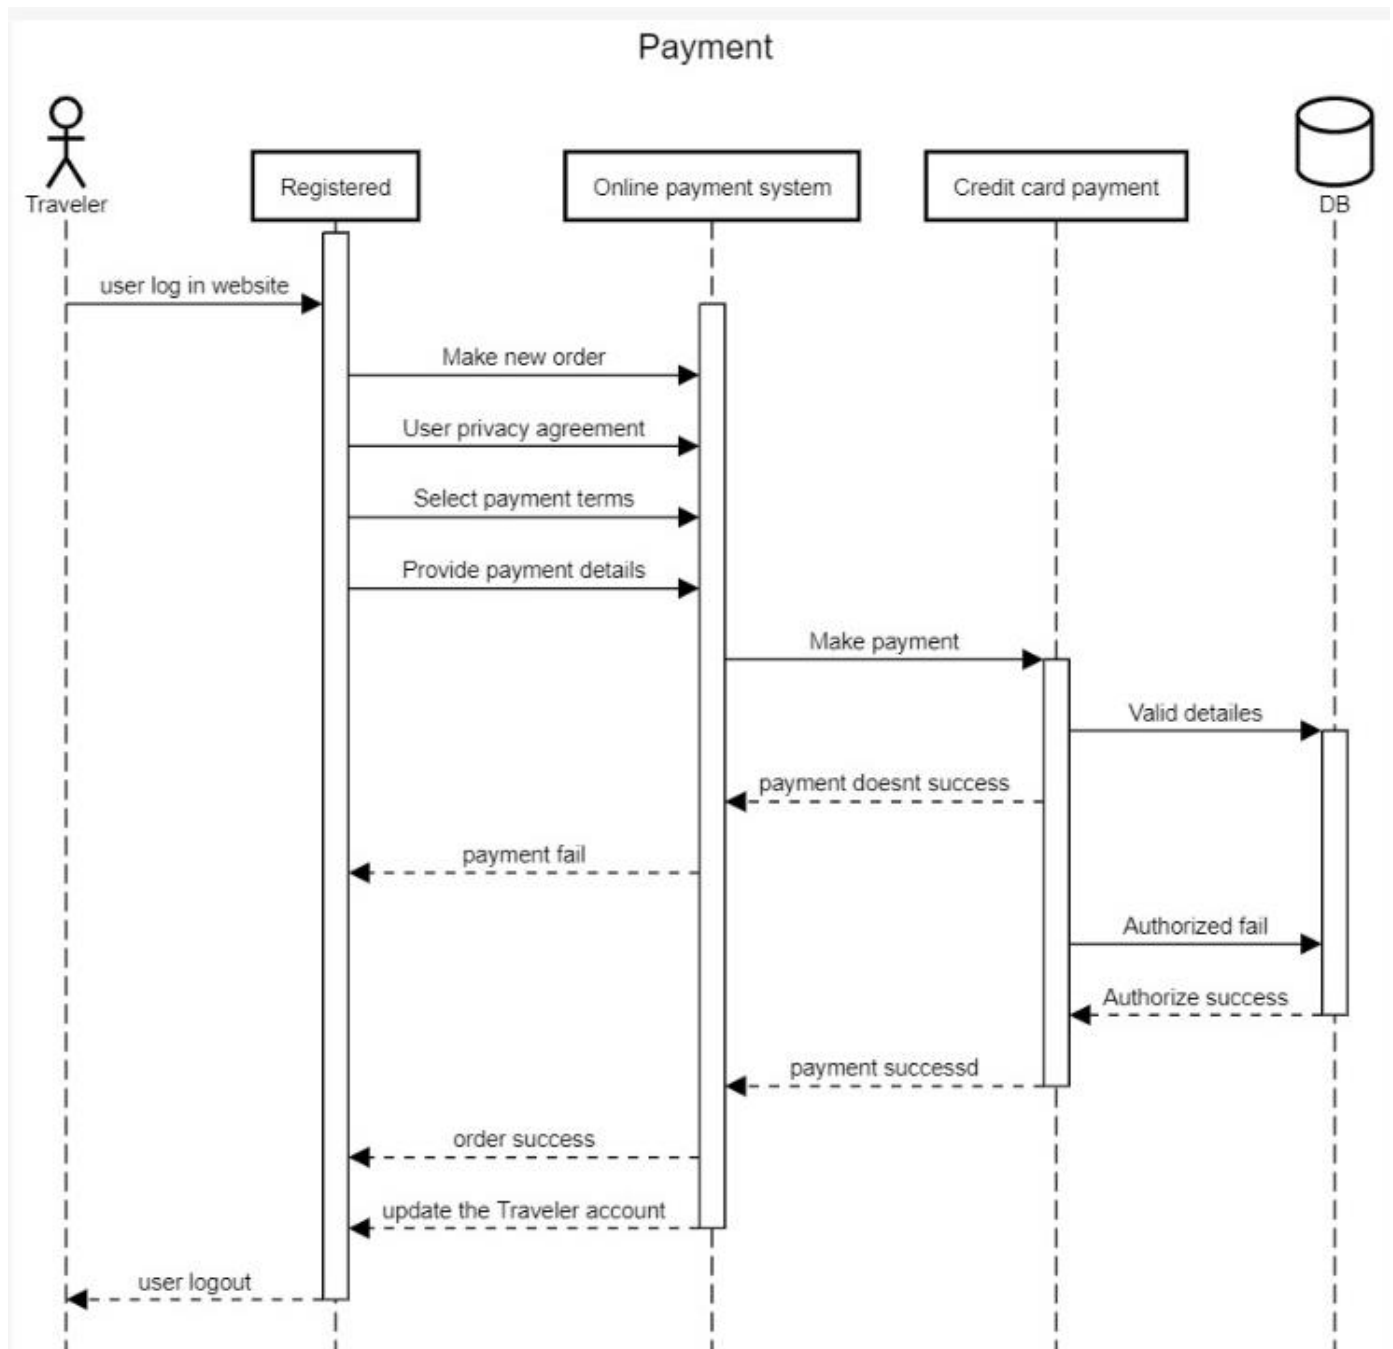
Payment

Traveler

Registered

Online payment system

Credit card payment

DB

user log in website

Make new order

User privacy agreement

Select payment terms

Provide payment details

Make payment

Valid detailes

payment doesnt success

payment fail

Authorized fail

Authorize success

payment successd

order success

update the Traveler account

user logout